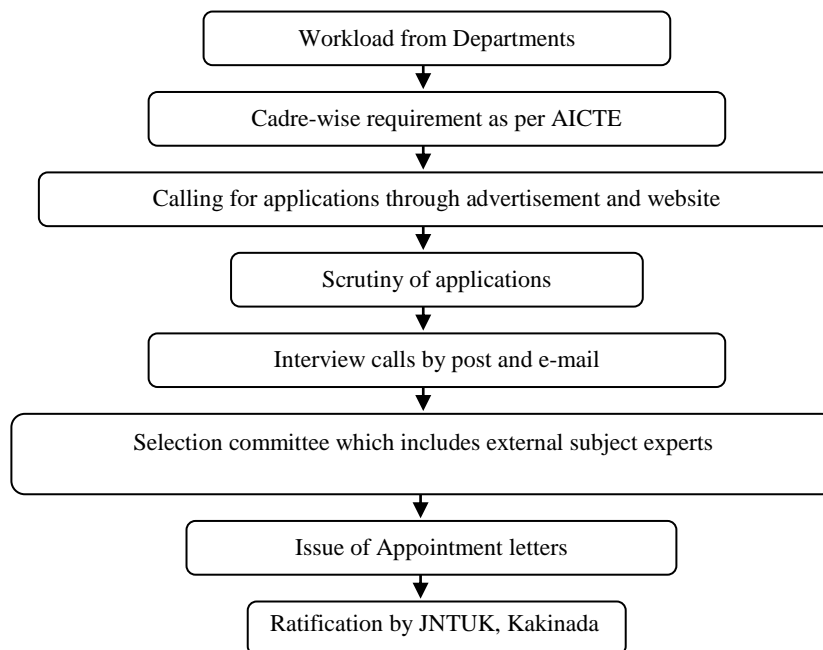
Workload from Departments

Cadre-wise requirement as per AICTE

Calling for applications through advertisement and website

Scrutiny of applications

Interview calls by post and e-mail

Selection committee which includes external subject experts

Issue of Appointment letters

Ratification by JNTUK, Kakinada